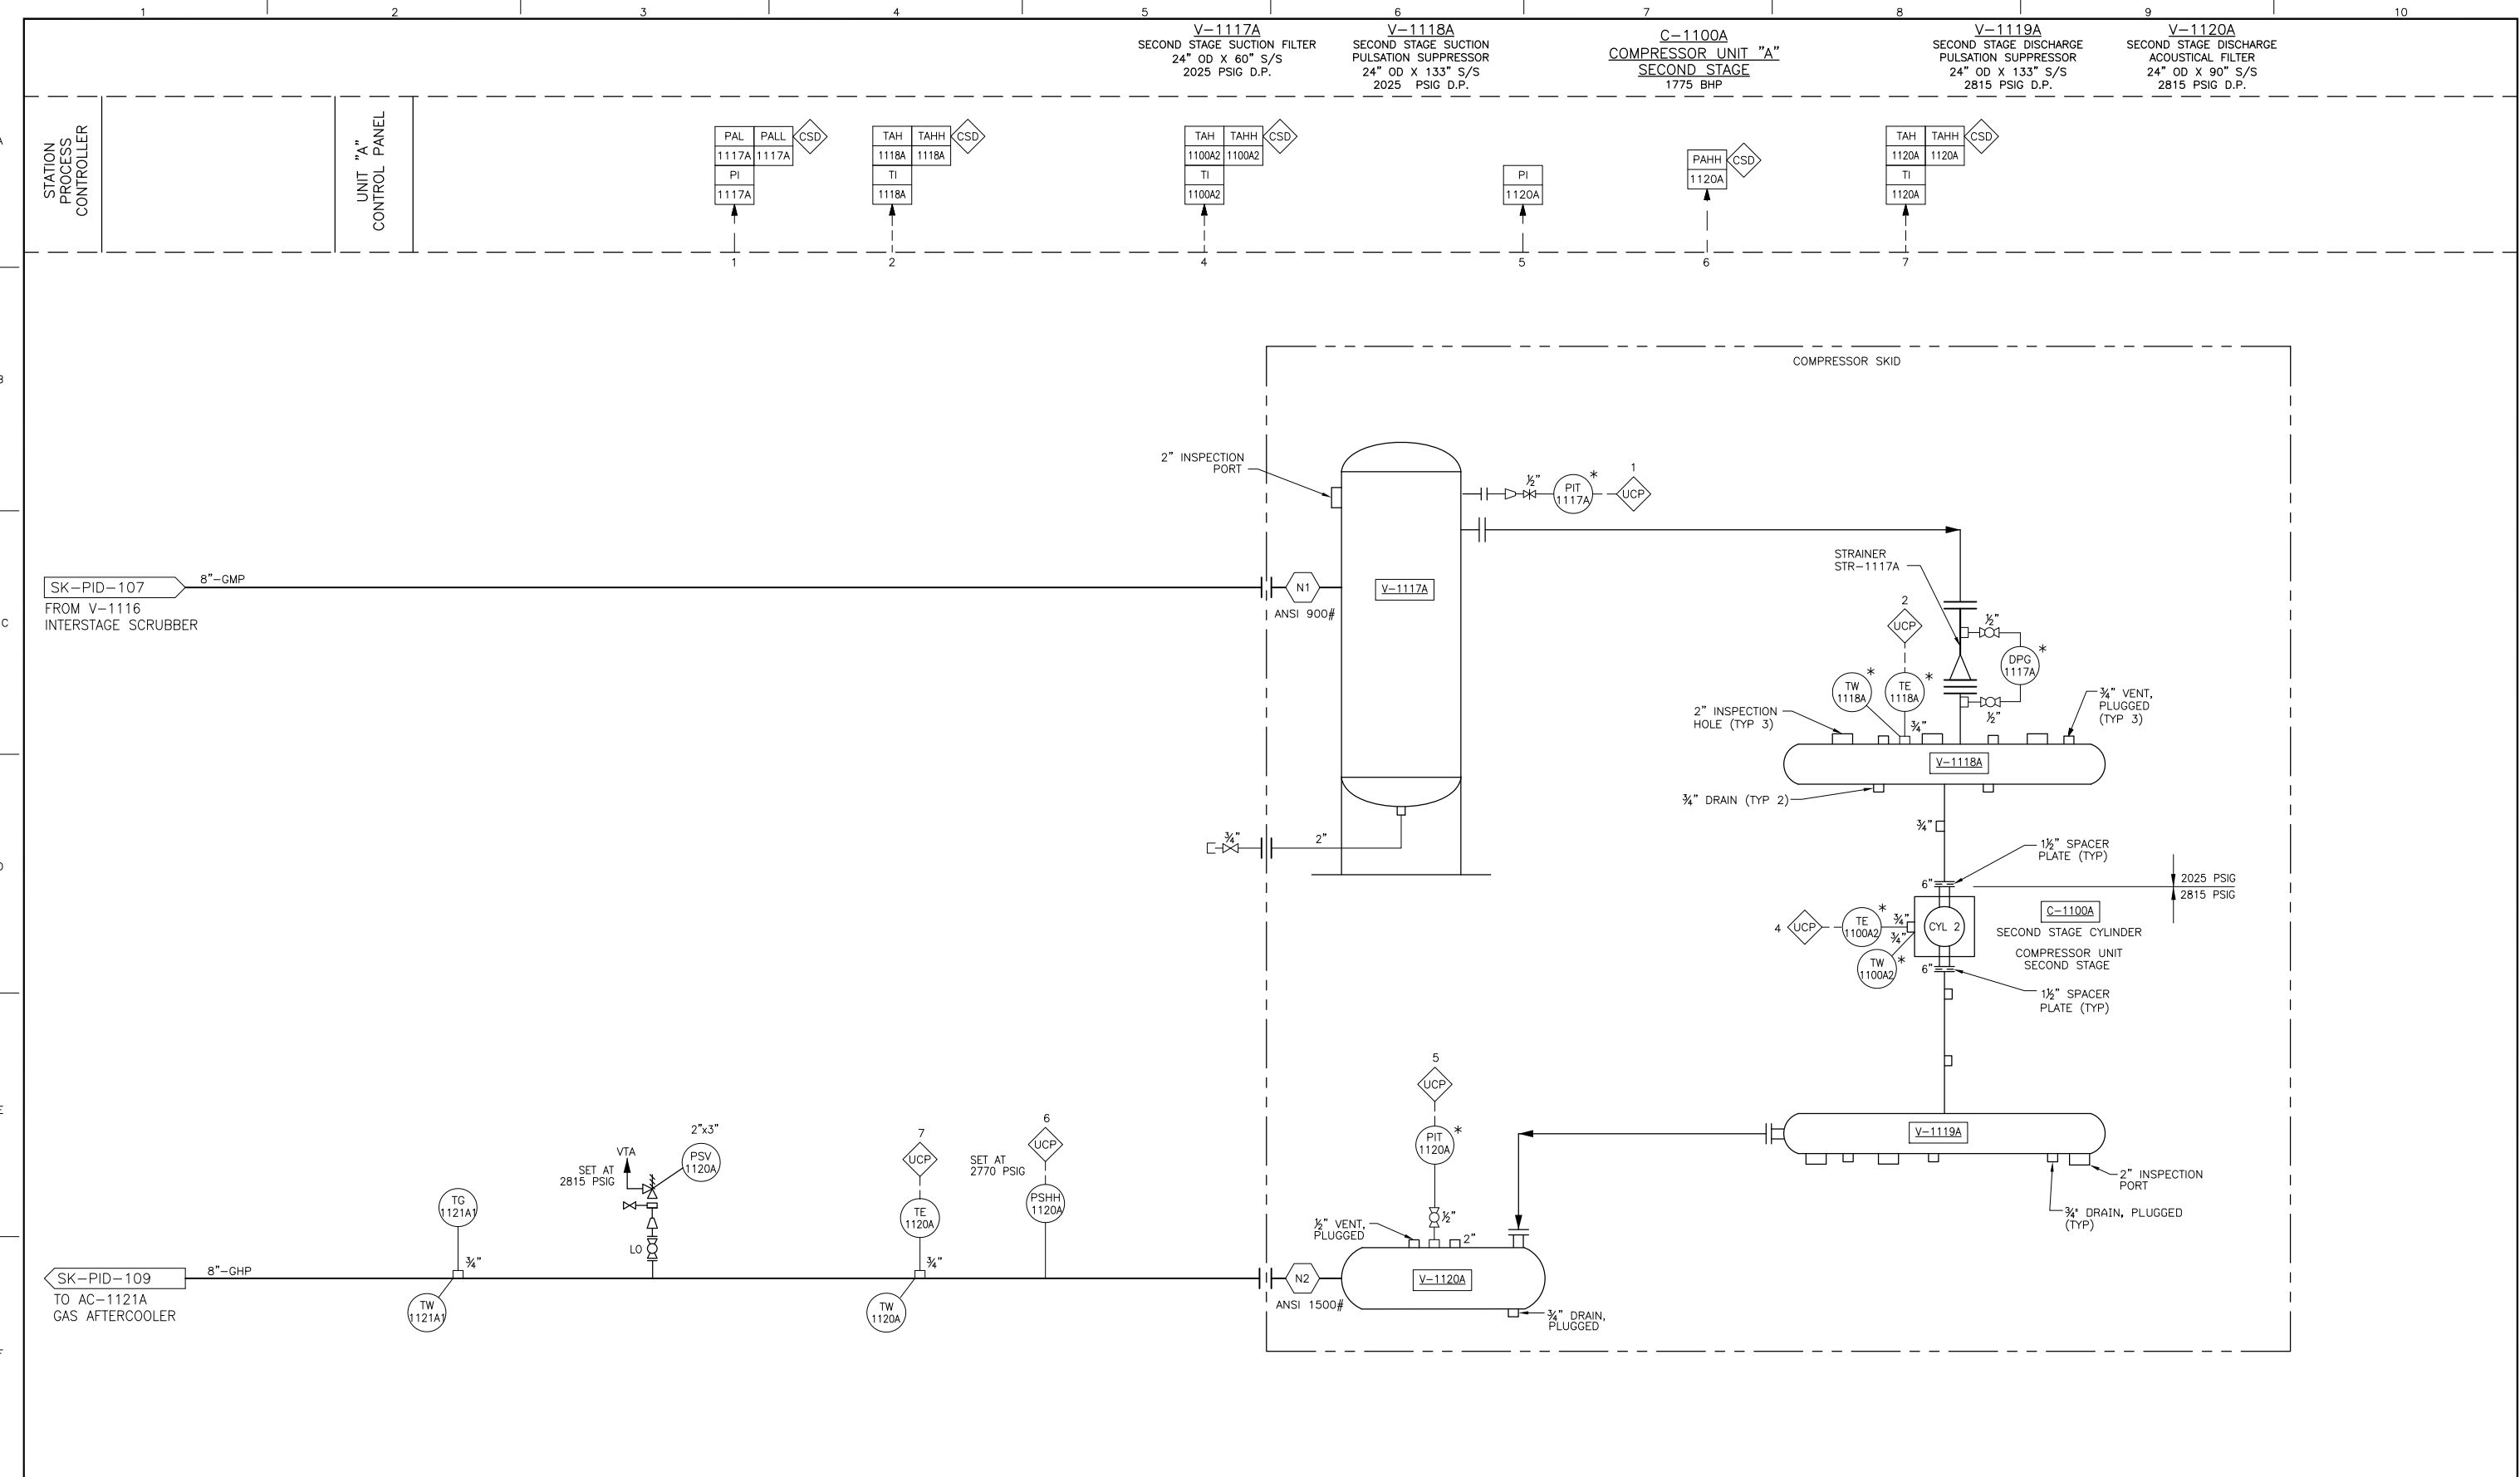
1 2 3 4 5 6 7 8 9 10

V–1117A
SECOND STAGE SUCTION FILTER
24" OD X 60" S/S
2025 PSIG D.P.

V–1118A
SECOND STAGE SUCTION PULSATION SUPPRESSOR
24" OD X 133" S/S
2025 PSIG D.P.

C–1100A
COMPRESSOR UNIT "A"
SECOND STAGE
1775 BHP

V–1119A
SECOND STAGE DISCHARGE PULSATION SUPPRESSOR
24" OD X 133" S/S
2815 PSIG D.P.

V–1120A
SECOND STAGE DISCHARGE ACOUSTICAL FILTER
24" OD X 90" S/S
2815 PSIG D.P.

STATION PROCESS CONTROLLER

UNIT "A" CONTROL PANEL

PAL 1117A PALL 1117A CSD PI 1117A
1
TAH 1118A TAHH 1118A CSD TI 1118A
2
TAH 1100A2 TAHH 1100A2 CSD TI 1100A2
4
PI 1120A
5
PAHH 1120A CSD
6
TAH 1120A TAHH 1120A CSD TI 1120A
7

COMPRESSOR SKID

2" INSPECTION PORT

½" PIT 1117A * 1 UCP

SK–PID–107
8"–GMP
FROM V–1116
INTERSTAGE SCRUBBER

N1
ANSI 900#
V–1117A

STRAINER
STR–1117A

2 UCP
½"
DPG 1117A *
TW 1118A *
TE 1118A *
¾"
½"
2" INSPECTION HOLE (TYP 3)
¾" VENT, PLUGGED (TYP 3)
V–1118A
¾" DRAIN (TYP 2)

¾"
2"

¾"
1½" SPACER PLATE (TYP)
6"
2025 PSIG
2815 PSIG
4 UCP
TE 1100A2 *
¾"
¾"
CYL 2
TW 1100A2 *
C–1100A
SECOND STAGE CYLINDER
COMPRESSOR UNIT SECOND STAGE
6"
1½" SPACER PLATE (TYP)

5
UCP
PIT 1120A *
½"
½" VENT, PLUGGED
2"
V–1119A
2" INSPECTION PORT
¾" DRAIN, PLUGGED (TYP)

2"x3"
VTA
PSV 1120A
SET AT 2815 PSIG
LO
7 UCP
TE 1120A
SET AT 2770 PSIG
6 UCP
PSHH 1120A
TG 1121A1
¾"
¾"

SK–PID–109
8"–GHP
TO AC–1121A
GAS AFTERCOOLER
TW 1121A1
TW 1120A
N2
ANSI 1500#
V–1120A
¾" DRAIN, PLUGGED